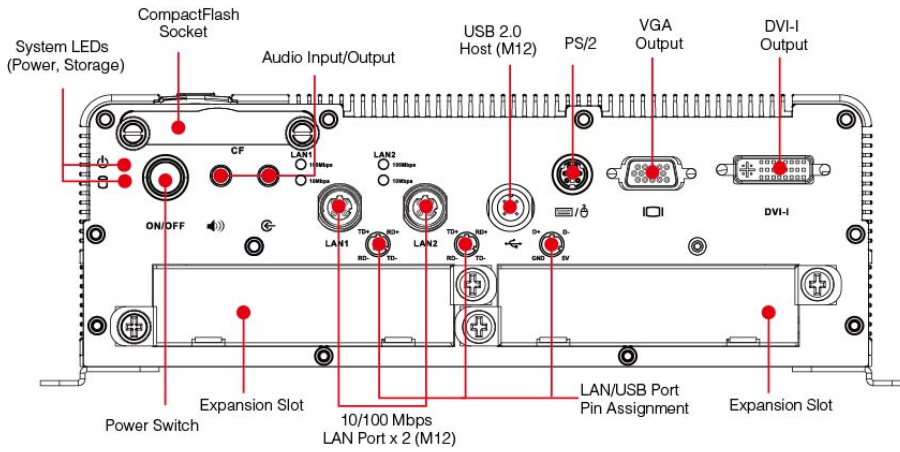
CompactFlash Socket

System LEDs (Power, Storage)

Audio Input/Output

USB 2.0 Host (M12)

PS/2

VGA Output

DVI-I Output

CF

LAN1
100Mbps
10Mbps

LAN2
100Mbps
10Mbps

ON/OFF

LAN1

LAN2

TD+ RD+
RD- TD-

TD+ RD+
RD- TD-

D+ D-
GND 5V

DVI-I

Power Switch

Expansion Slot

10/100 Mbps LAN Port x 2 (M12)

LAN/USB Port Pin Assignment

Expansion Slot